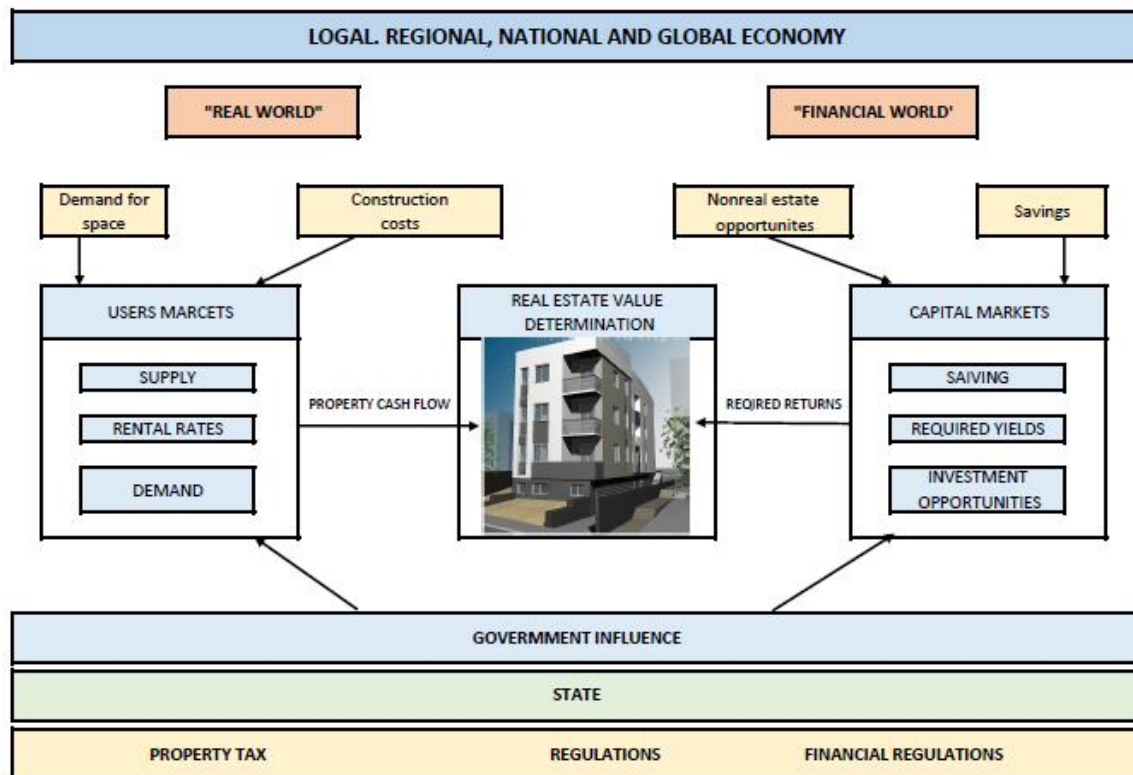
LOGAL. REGIONAL, NATIONAL AND GLOBAL ECONOMY

"REAL WORLD"

"FINANCIAL WORLD'

Demand for space

Construction costs

Nonreal estate opportunites

Savings

USERS MARCETS

SUPPLY

RENTAL RATES

DEMAND

PROPERTY CASH FLOW

REAL ESTATE VALUE DETERMINATION

REQIRED RETURNS

CAPITAL MARKETS

SAIVING

REQUIRED YIELDS

INVESTMENT OPPORTUNITIES

GOVERMMENT INFLUENCE

STATE

PROPERTY TAX

REGULATIONS

FINANCIAL REGULATIONS